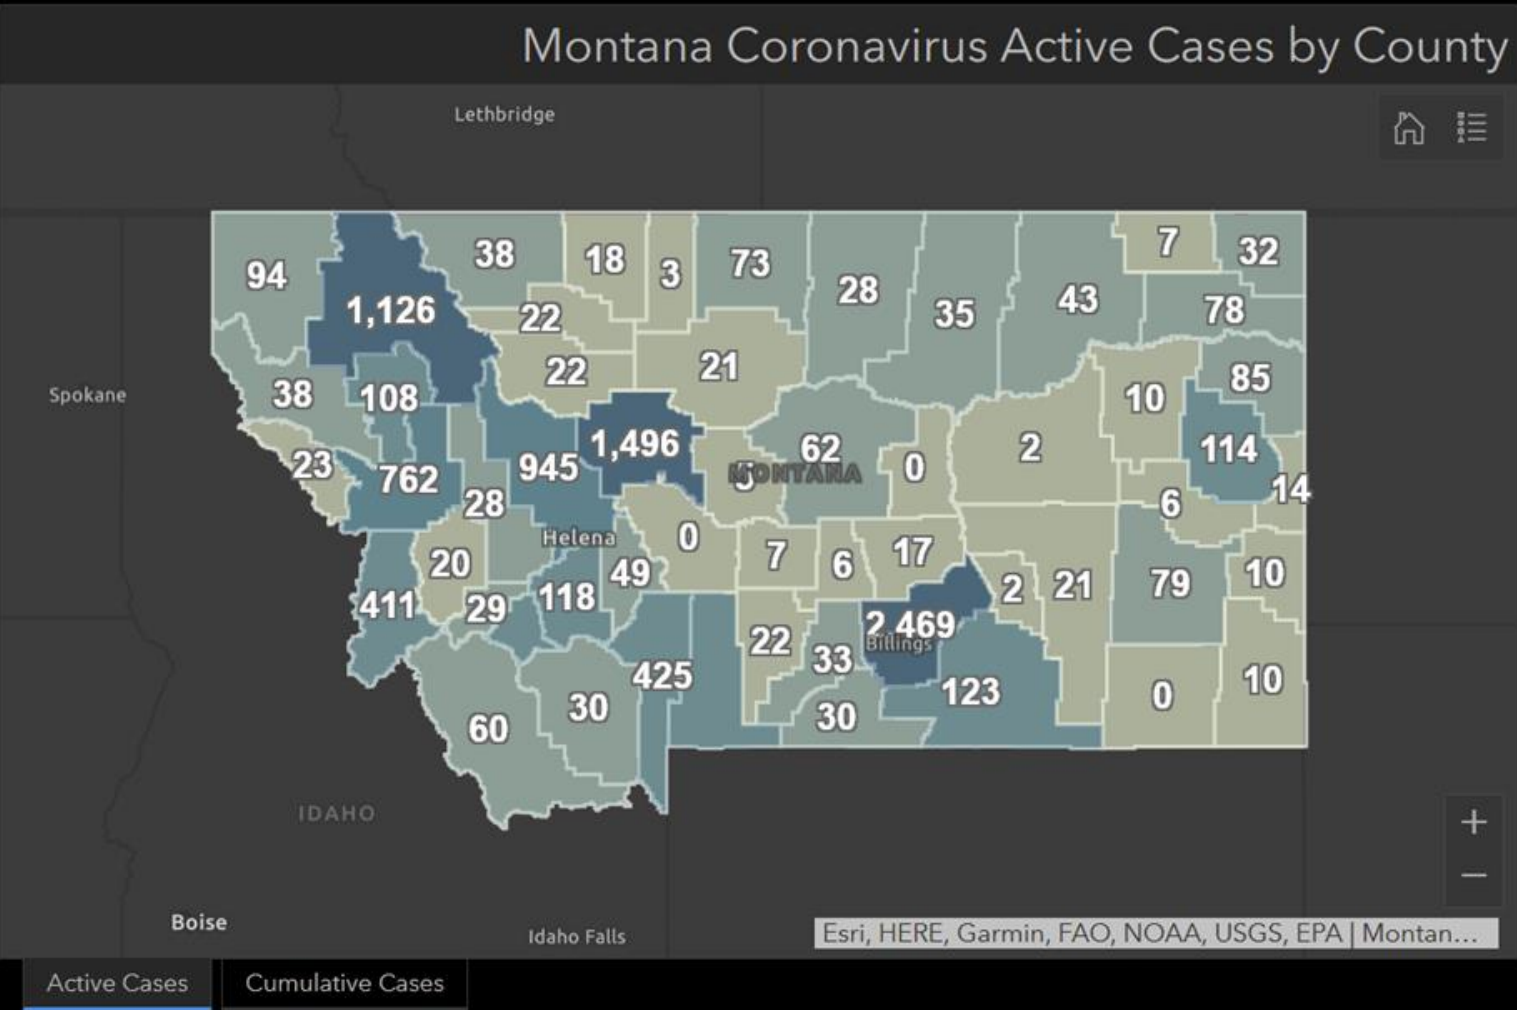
Montana Coronavirus Active Cases by County

Lethbridge

94
1,126
38
18
3
73
28
35
43
7
32
78
22
22
21
85
Spokane
38
108
10
1,496
62
2
114
23
762
945
MONTANA
0
14
28
6
6
Helena
0
20
49
7
6
17
79
10
411
29
118
2
21
2,469
Billings
22
33
425
123
30
0
10
60
30

IDAHO

Boise
Idaho Falls

Esri, HERE, Garmin, FAO, NOAA, USGS, EPA | Montan...

Active Cases
Cumulative Cases